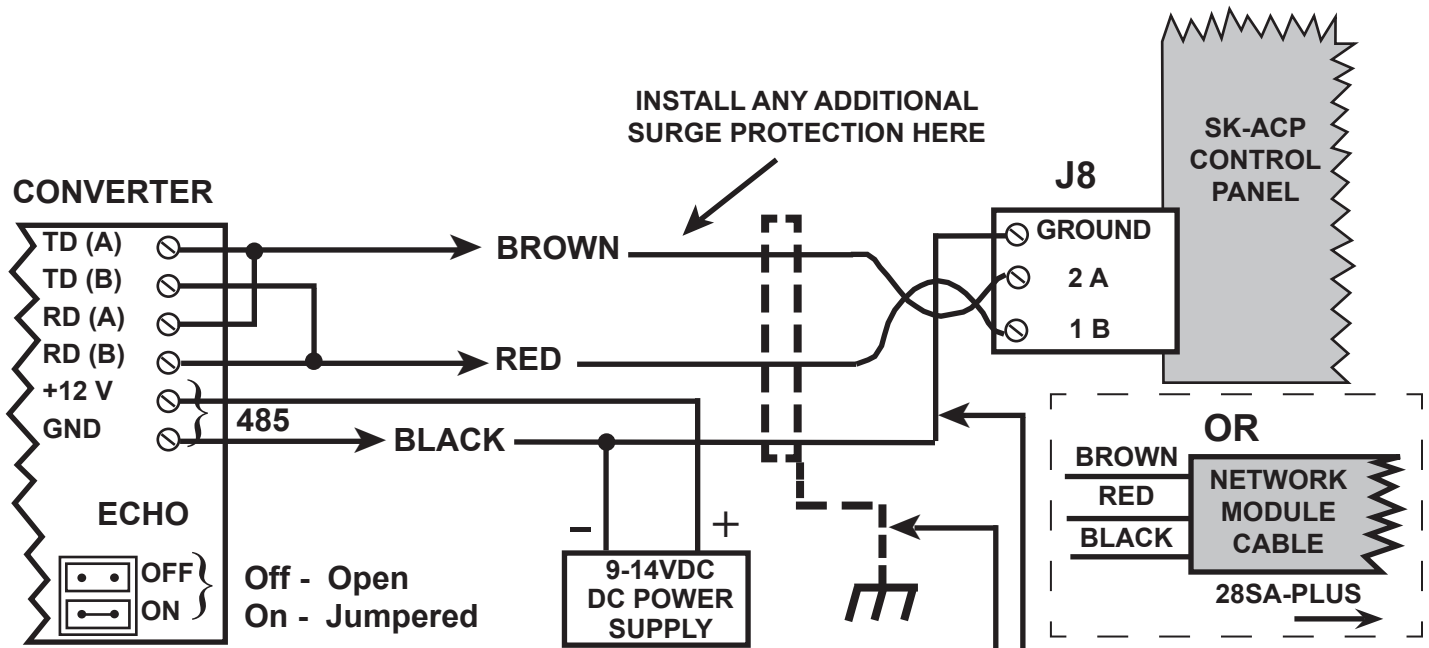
INSTALL ANY ADDITIONAL SURGE PROTECTION HERE

SK-ACP CONTROL PANEL

J8

CONVERTER

TD (A)
TD (B)
RD (A)
RD (B)
+12 V
GND

485

BROWN

RED

BLACK

GROUND
2 A
1 B

OR

BROWN
RED
BLACK

NETWORK MODULE CABLE

28SA-PLUS

ECHO

OFF
ON

Off - Open
On - Jumpered

–
+

9-14VDC DC POWER SUPPLY